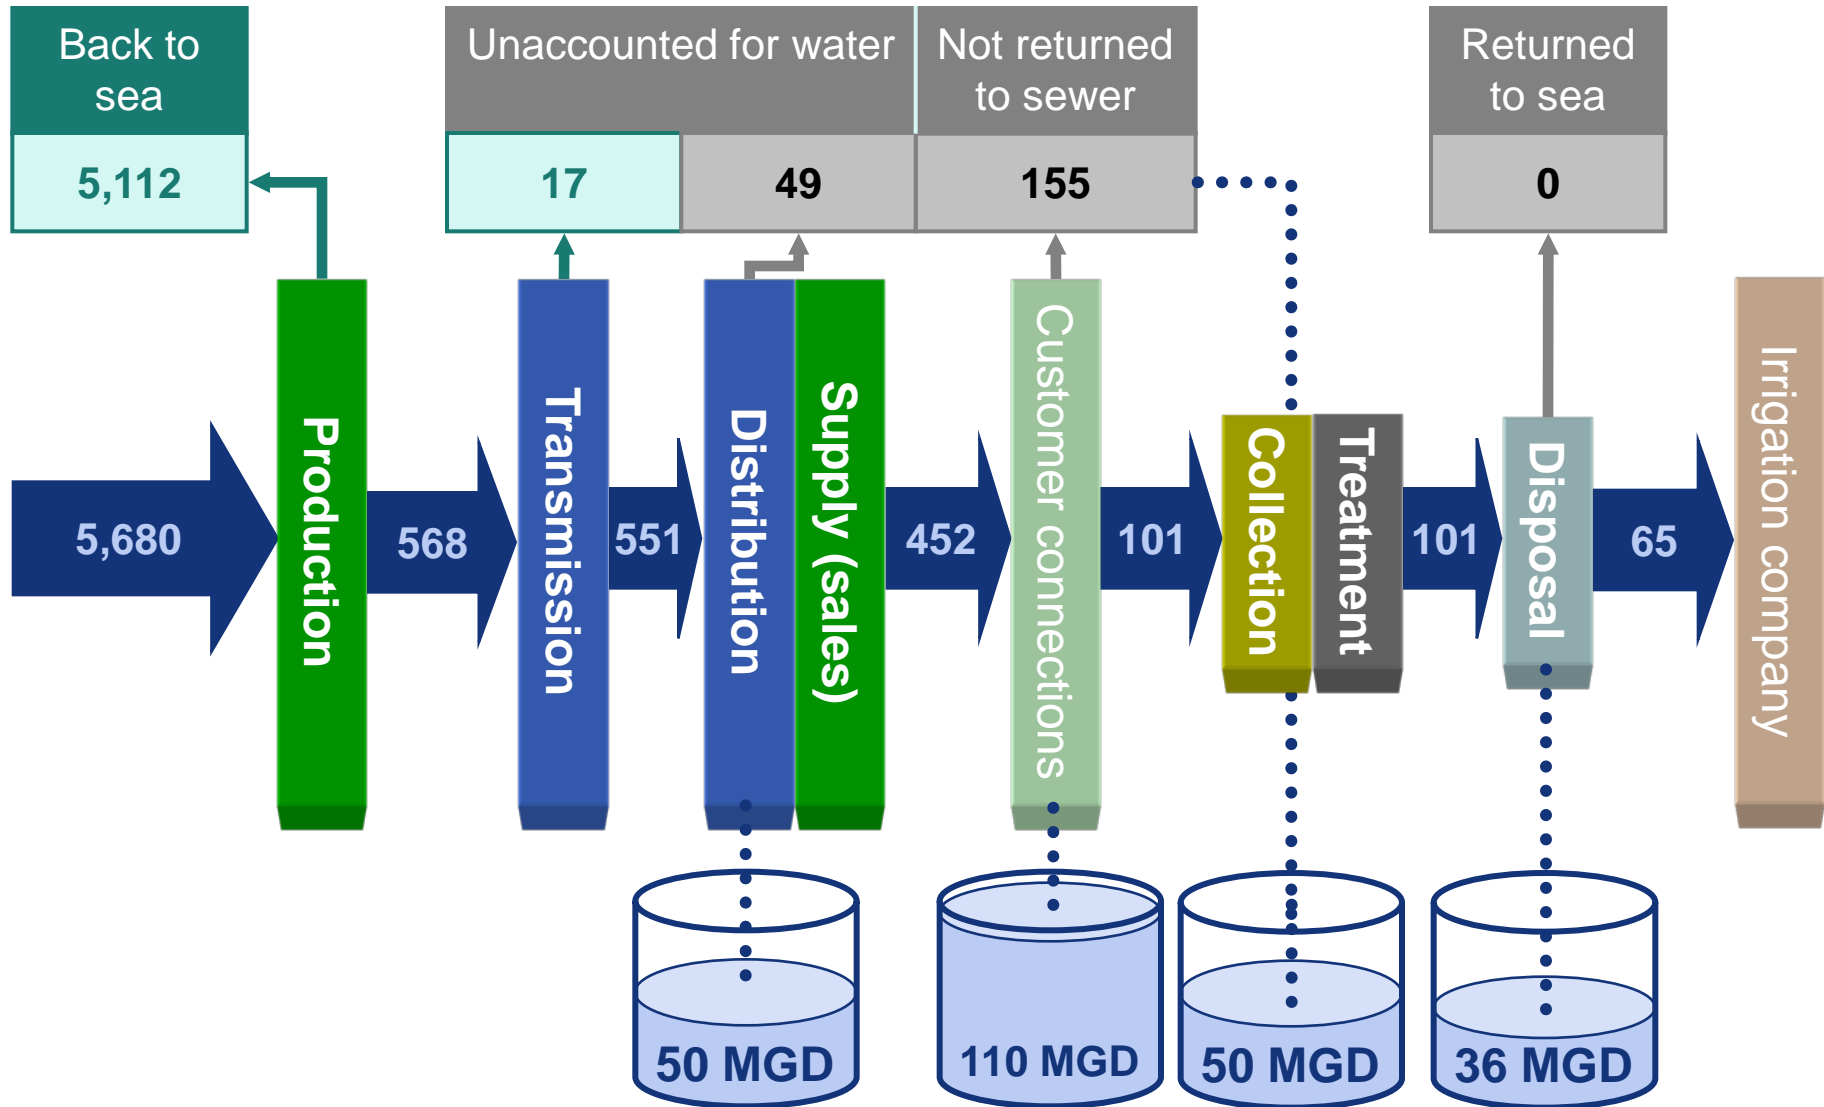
Back to sea

5,112

Unaccounted for water

17

49

Not returned to sewer

155

Returned to sea

0

5,680

Production

568

Transmission

551

Distribution

Supply (sales)

452

Customer connections

101

Collection

Treatment

101

Disposal

65

Irrigation company

50 MGD

110 MGD

50 MGD

36 MGD